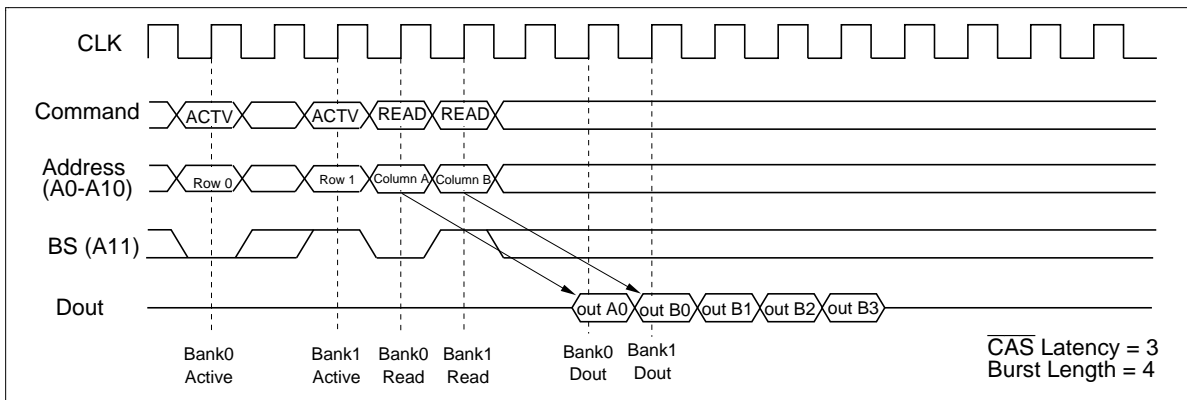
CLK

Command ACTV ACTV READ READ

Address (A0-A10) Row 0 Row 1 Column A Column B

BS (A11)

Dout out A0 out B0 out B1 out B2 out B3

Bank0 Active

Bank1 Active

Bank0 Read

Bank1 Read

Bank0 Dout

Bank1 Dout

$\overline{CAS}$ Latency = 3
Burst Length = 4